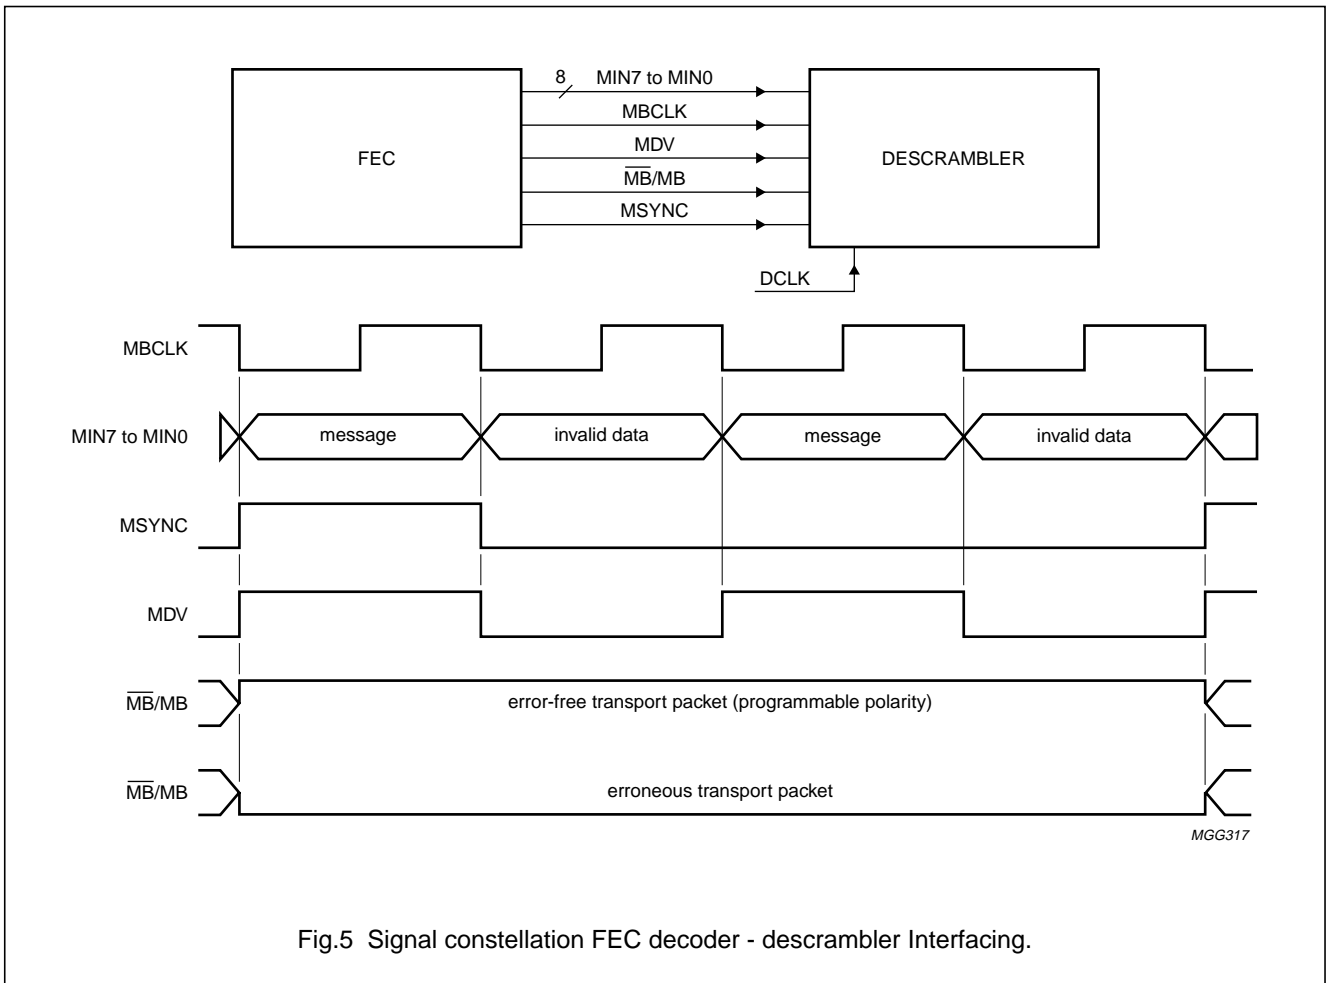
FEC

8

MIN7 to MIN0

MBCLK

MDV

$\overline{MB}$/MB

MSYNC

DESCRAMBLER

DCLK

MBCLK

MIN7 to MIN0

message

invalid data

message

invalid data

MSYNC

MDV

$\overline{MB}$/MB

error-free transport packet (programmable polarity)

$\overline{MB}$/MB

erroneous transport packet

MGG317

Fig.5 Signal constellation FEC decoder - descrambler Interfacing.